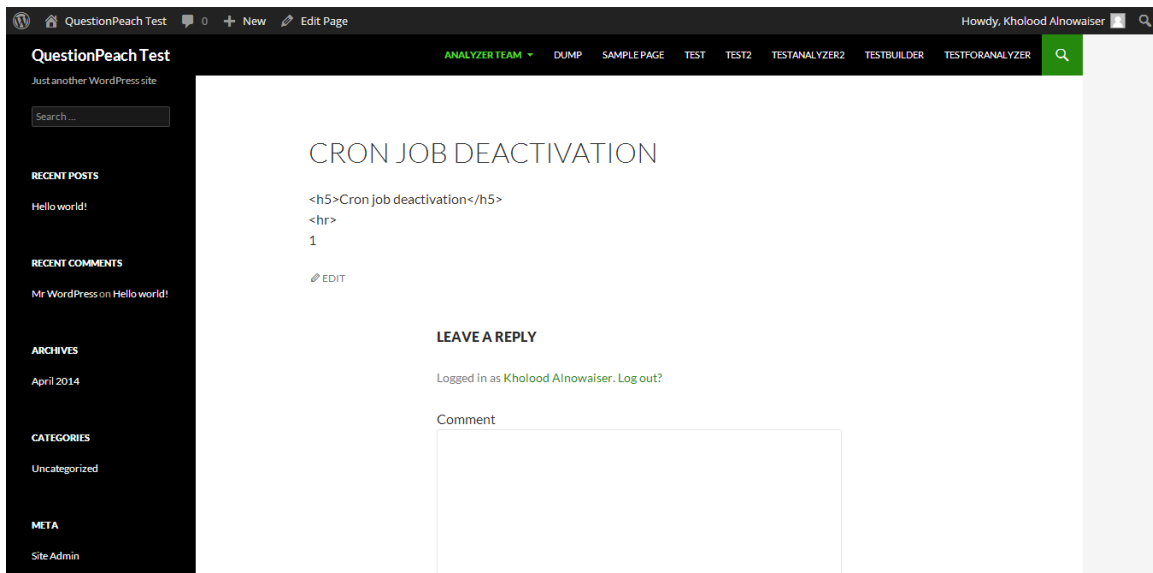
QuestionPeach Test 0 New Edit Page

Howdy, Kholood Alnowaiser

QuestionPeach Test

Just another WordPress site

ANALYZER TEAM DUMP SAMPLE PAGE TEST TEST2 TESTANALYZER2 TESTBUILDER TESTFORANALYZER

Search ...

RECENT POSTS

Hello world!

RECENT COMMENTS

Mr WordPress on Hello world!

ARCHIVES

April 2014

CATEGORIES

Uncategorized

META

Site Admin

CRON JOB DEACTIVATION

<h5>Cron job deactivation</h5>
<hr>
1

EDIT

LEAVE A REPLY

Logged in as Kholood Alnowaiser. Log out?

Comment